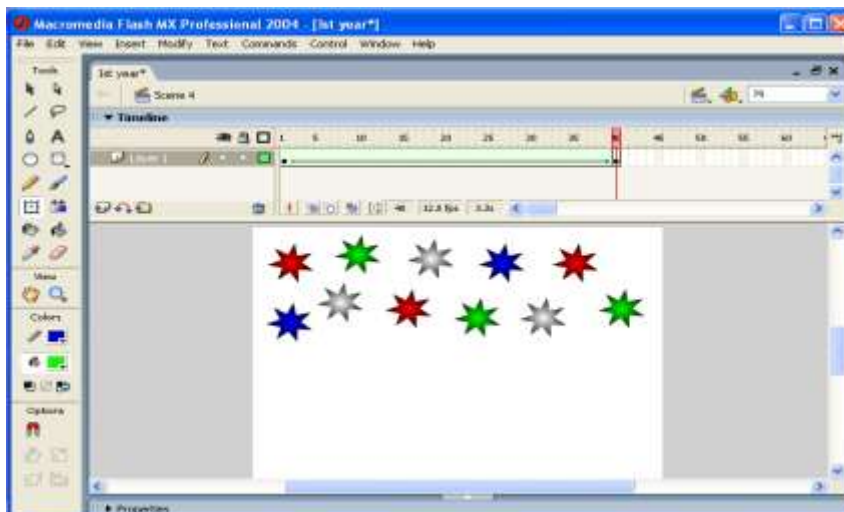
Macromedia Flash MX Professional 2004 - [1st year*]

File Edit View Insert Modify Text Commands Control Window Help

Tools

1st year*

Scene 4

Timeline

Layer 1

1 5 10 15 20 25 30 35 40 45 50 55 60

40 12.0 fps 3.3s

View

Colors

Options

Properties